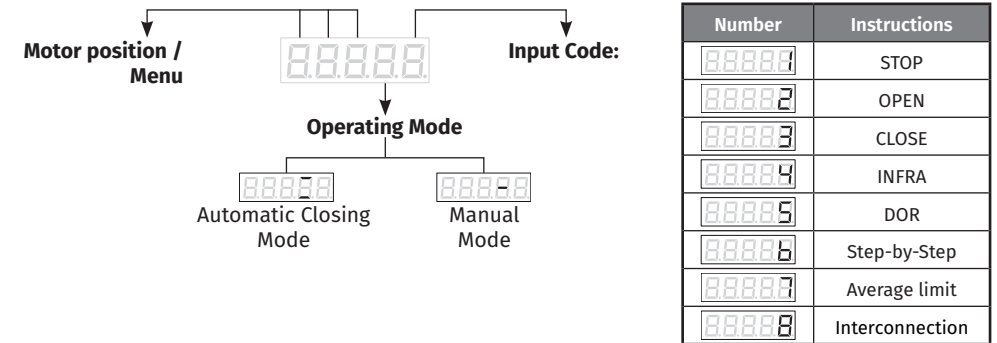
Motor position / Menu

Input Code:

Operating Mode

Automatic Closing Mode

Manual Mode

| Number | Instructions |
|---|---|
| 1 | STOP |
| 2 | OPEN |
| 3 | CLOSE |
| 4 | INFRA |
| 5 | DOR |
| 6 | Step-by-Step |
| 7 | Average limit |
| 8 | Interconnection |